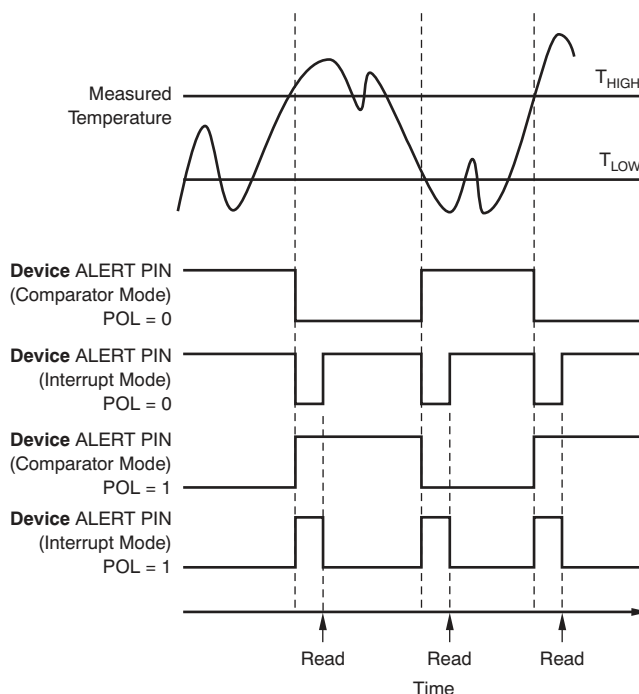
Measured Temperature

$T_{HIGH}$

$T_{LOW}$

**Device** ALERT PIN (Comparator Mode) POL = 0

**Device** ALERT PIN (Interrupt Mode) POL = 0

**Device** ALERT PIN (Comparator Mode) POL = 1

**Device** ALERT PIN (Interrupt Mode) POL = 1

Read

Read

Read

Time